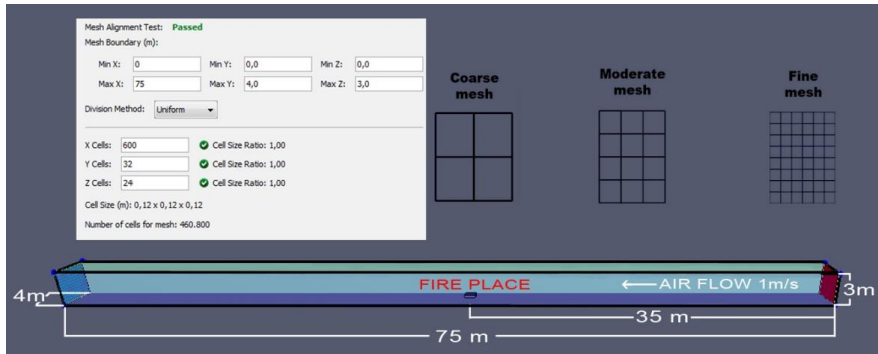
Mesh Alignment Test: Passed
Mesh Boundary (m):

Min X: 0
Min Y: 0,0
Min Z: 0,0
Max X: 75
Max Y: 4,0
Max Z: 3,0

Division Method: Uniform

X Cells: 600 Cell Size Ratio: 1,00
Y Cells: 32 Cell Size Ratio: 1,00
Z Cells: 24 Cell Size Ratio: 1,00

Cell Size (m): 0,12 x 0,12 x 0,12

Number of cells for mesh: 460.800

Coarse mesh

Moderate mesh

Fine mesh

FIRE PLACE

AIR FLOW 1m/s

4m

3m

35 m

75 m